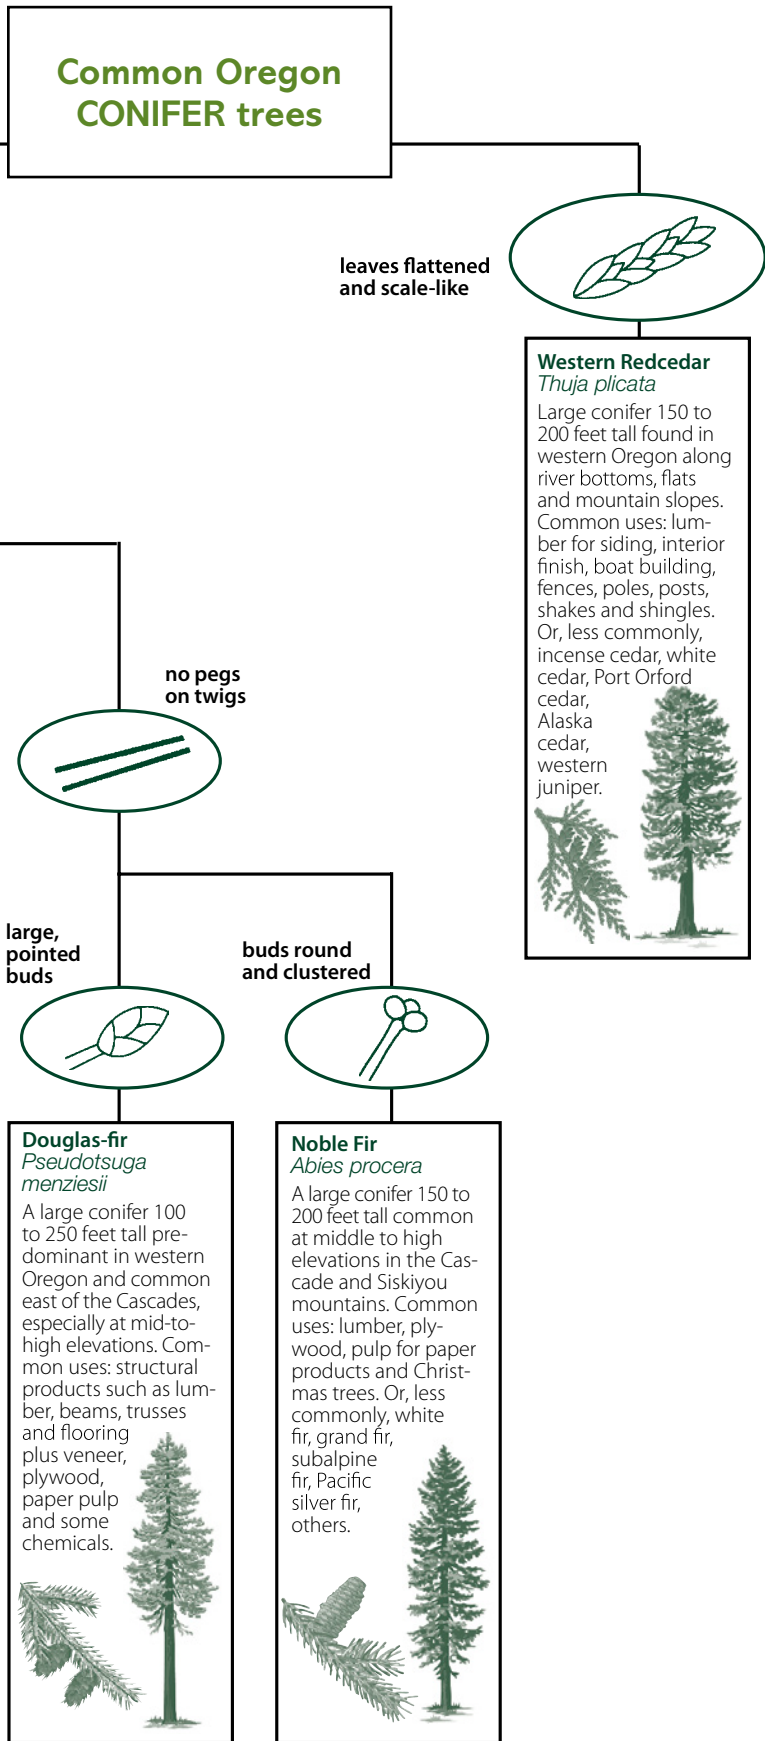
Common Oregon CONIFER trees

leaves flattened and scale-like

Western Redcedar
Thuja plicata
Large conifer 150 to 200 feet tall found in western Oregon along river bottoms, flats and mountain slopes. Common uses: lumber for siding, interior finish, boat building, fences, poles, posts, shakes and shingles. Or, less commonly, incense cedar, white cedar, Port Orford cedar, Alaska cedar, western juniper.

no pegs on twigs

large, pointed buds

buds round and clustered

Douglas-fir
Pseudotsuga menziesii
A large conifer 100 to 250 feet tall predominant in western Oregon and common east of the Cascades, especially at mid-to-high elevations. Common uses: structural products such as lumber, beams, trusses and flooring plus veneer, plywood, paper pulp and some chemicals.

Noble Fir
Abies procera
A large conifer 150 to 200 feet tall common at middle to high elevations in the Cascade and Siskiyou mountains. Common uses: lumber, plywood, pulp for paper products and Christmas trees. Or, less commonly, white fir, grand fir, subalpine fir, Pacific silver fir, others.